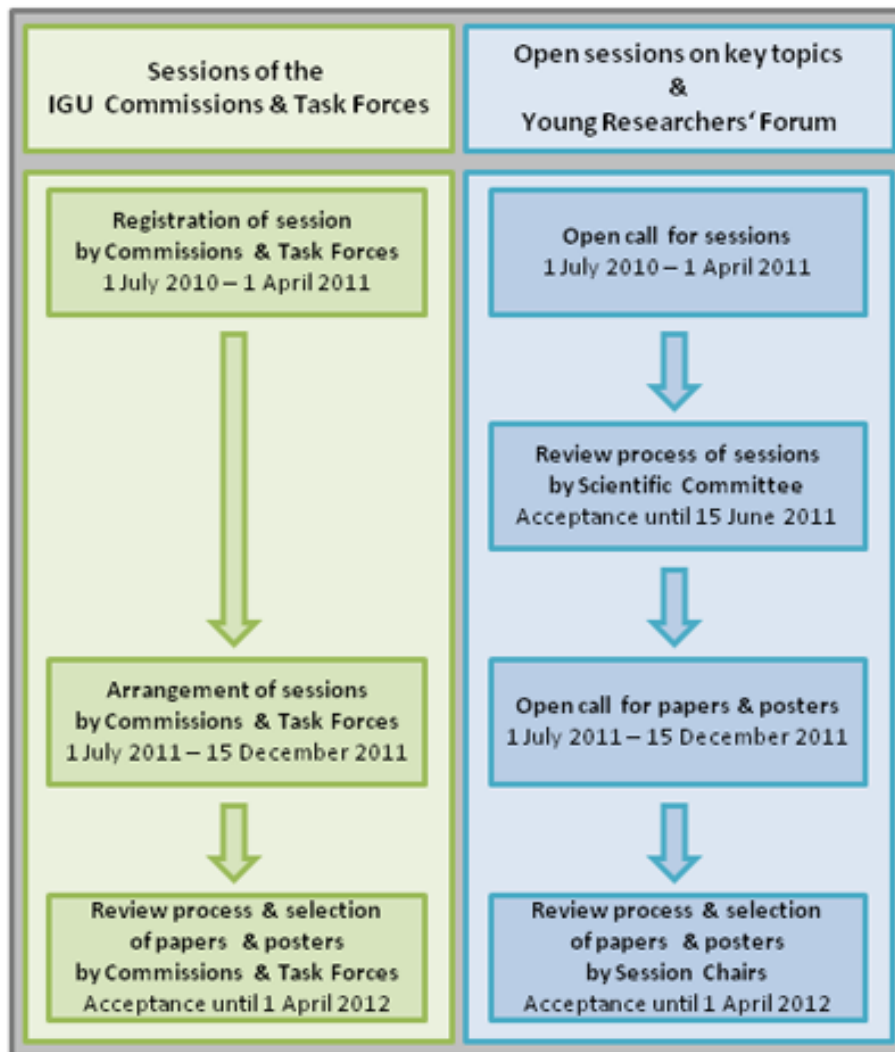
Sessions of the
IGU Commissions & Task Forces

Registration of session
by Commissions & Task Forces
1 July 2010 – 1 April 2011

Arrangement of sessions
by Commissions & Task Forces
1 July 2011 – 15 December 2011

Review process & selection
of papers & posters
by Commissions & Task Forces
Acceptance until 1 April 2012

Open sessions on key topics
&
Young Researchers' Forum

Open call for sessions
1 July 2010 – 1 April 2011

Review process of sessions
by Scientific Committee
Acceptance until 15 June 2011

Open call for papers & posters
1 July 2011 – 15 December 2011

Review process & selection
of papers & posters
by Session Chairs
Acceptance until 1 April 2012